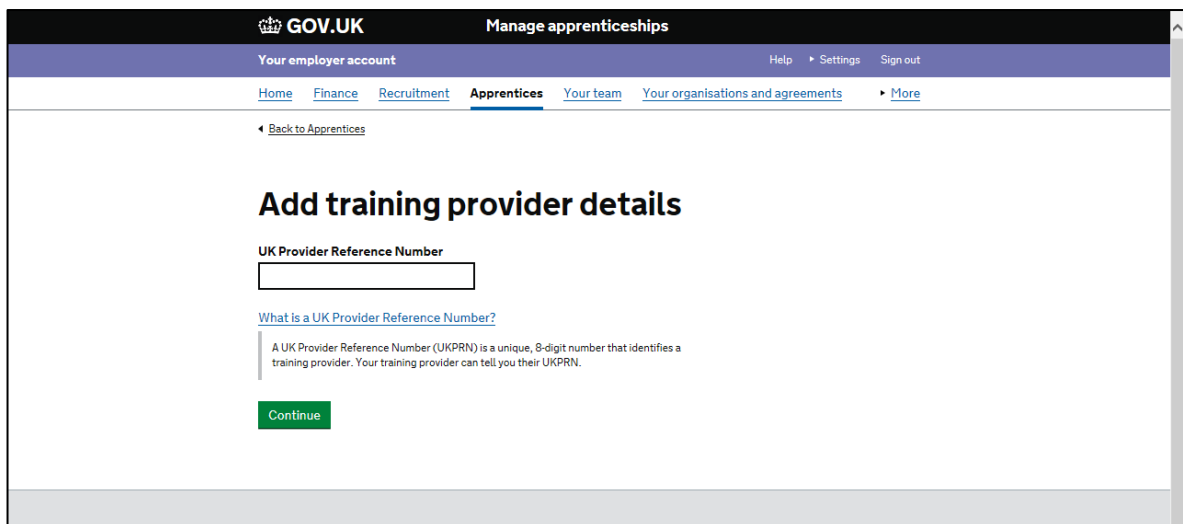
GOV.UK Manage apprenticeships

Your employer account

Help ▸ Settings Sign out

Home Finance Recruitment Apprentices Your team Your organisations and agreements ▸ More

◂ Back to Apprentices

Add training provider details

UK Provider Reference Number

What is a UK Provider Reference Number?

A UK Provider Reference Number (UKPRN) is a unique, 8-digit number that identifies a training provider. Your training provider can tell you their UKPRN.

Continue